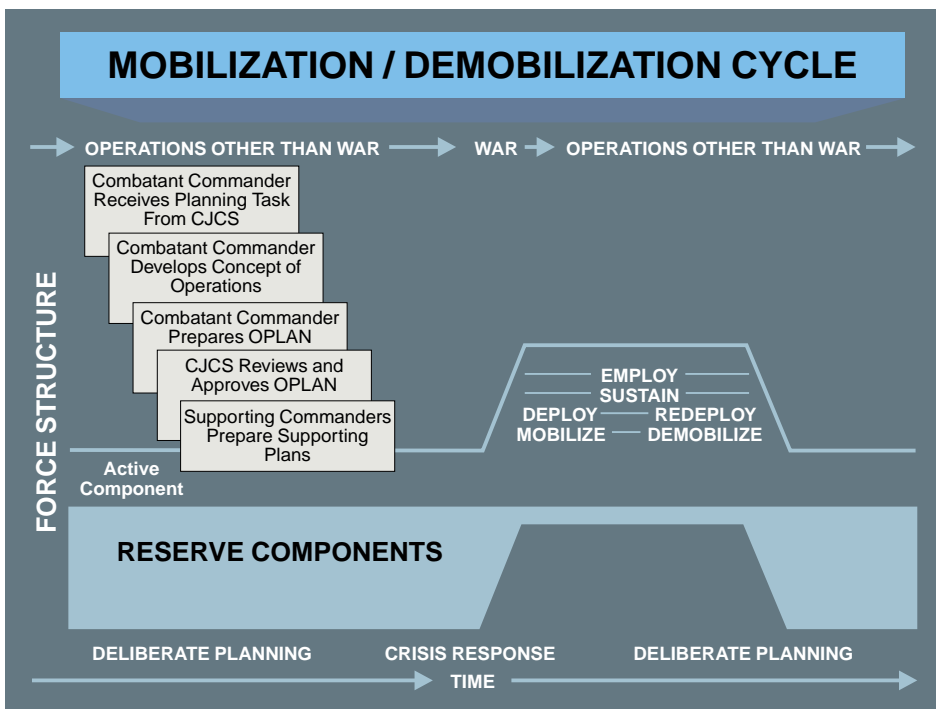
MOBILIZATION / DEMOBILIZATION CYCLE

OPERATIONS OTHER THAN WAR

WAR

OPERATIONS OTHER THAN WAR

Combatant Commander Receives Planning Task From CJCS

Combatant Commander Develops Concept of Operations

Combatant Commander Prepares OPLAN

CJCS Reviews and Approves OPLAN

Supporting Commanders Prepare Supporting Plans

FORCE STRUCTURE

Active Component

EMPLOY

SUSTAIN

DEPLOY

REDEPLOY

MOBILIZE

DEMOBILIZE

RESERVE COMPONENTS

DELIBERATE PLANNING

CRISIS RESPONSE

DELIBERATE PLANNING

TIME